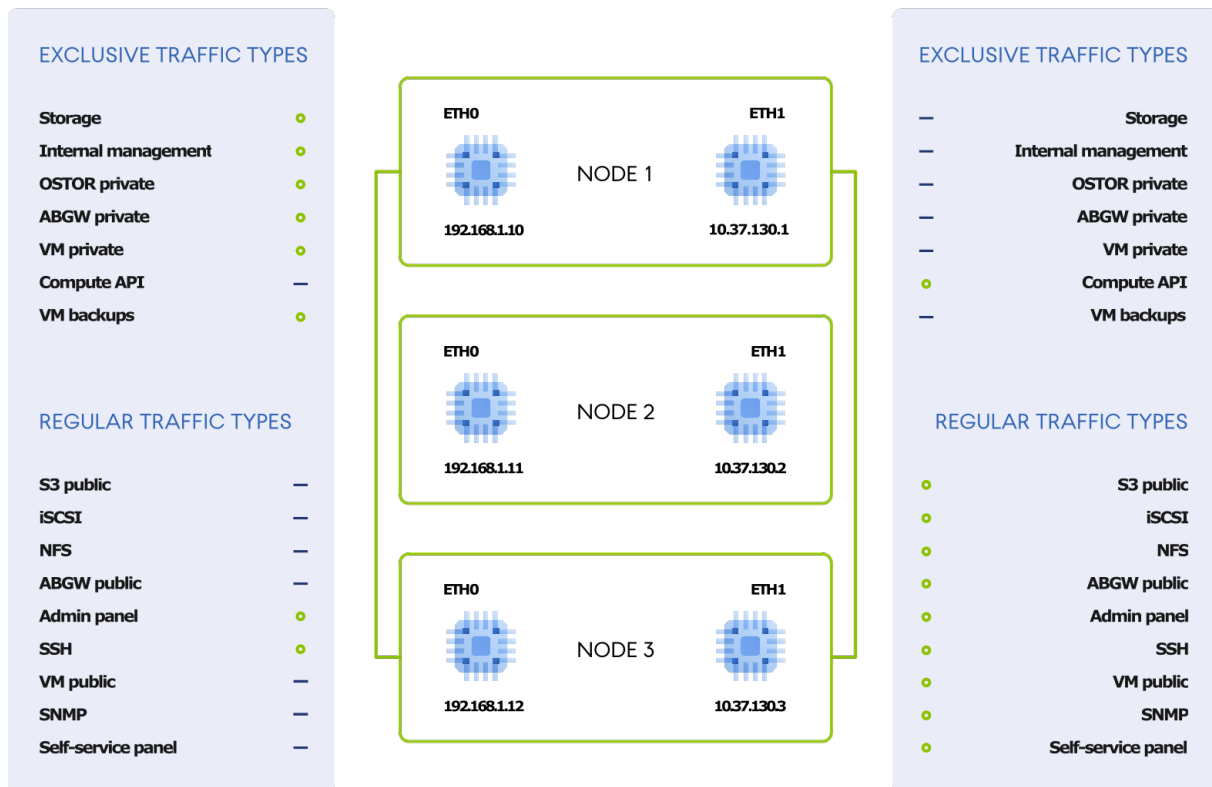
EXCLUSIVE TRAFFIC TYPES

Storage
Internal management
OSTOR private
ABGW private
VM private
Compute API —
VM backups

REGULAR TRAFFIC TYPES

S3 public —
iSCSI —
NFS —
ABGW public —
Admin panel
SSH
VM public —
SNMP —
Self-service panel —

ETH0
ETH1
NODE 1
192.168.1.10
10.37.130.1

ETH0
ETH1
NODE 2
192.168.1.11
10.37.130.2

ETH0
ETH1
NODE 3
192.168.1.12
10.37.130.3

EXCLUSIVE TRAFFIC TYPES

— Storage
— Internal management
— OSTOR private
— ABGW private
— VM private
Compute API
— VM backups

REGULAR TRAFFIC TYPES

S3 public
iSCSI
NFS
ABGW public
Admin panel
SSH
VM public
SNMP
Self-service panel